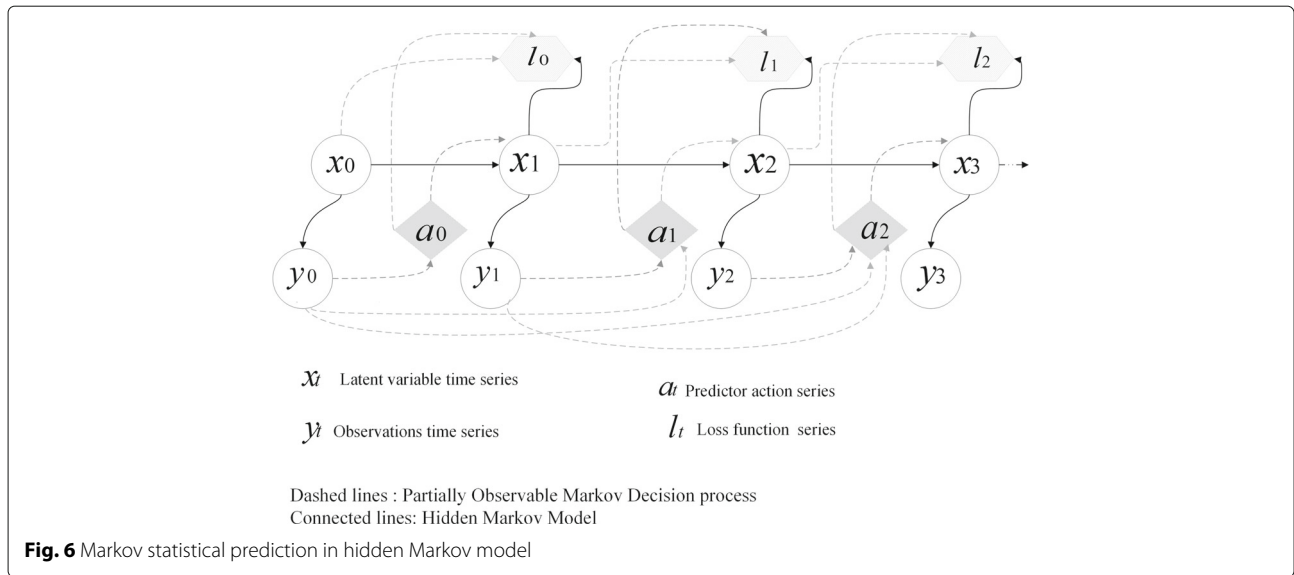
$l_0$ $l_1$ $l_2$

$x_0$ $x_1$ $x_2$ $x_3$

$a_0$ $a_1$ $a_2$

$y_0$ $y_1$ $y_2$ $y_3$

$x_t$ Latent variable time series

$a_t$ Predictor action series

$y_t$ Observations time series

$l_t$ Loss function series

Dashed lines : Partially Observable Markov Decision process
Connected lines: Hidden Markov Model

**Fig. 6** Markov statistical prediction in hidden Markov model